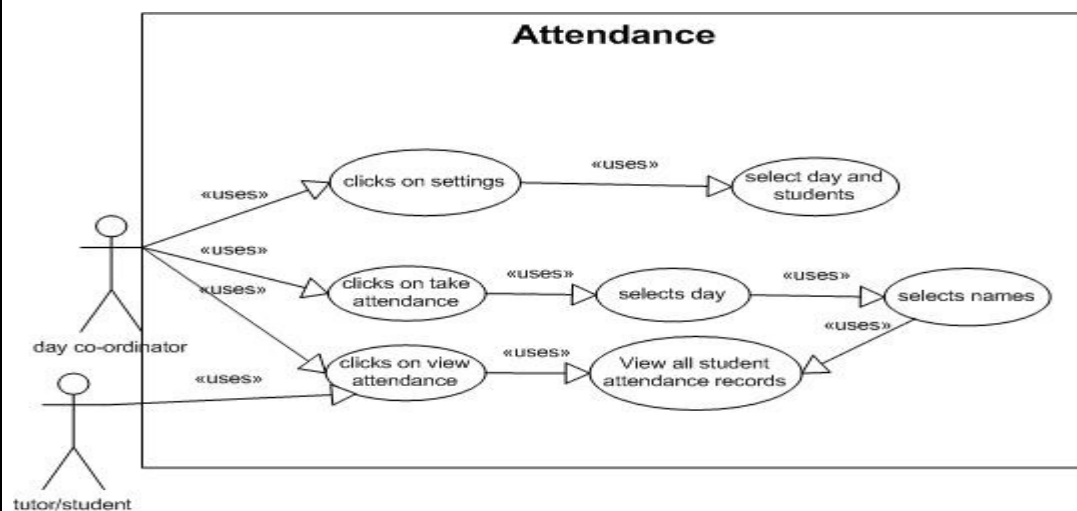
Attendance

«uses»

clicks on settings

«uses»

select day and students

«uses»

«uses»

clicks on take attendance

«uses»

selects day

«uses»

selects names

«uses»

day co-ordinator

clicks on view attendance

«uses»

View all student attendance records

«uses»

«uses»

tutor/student